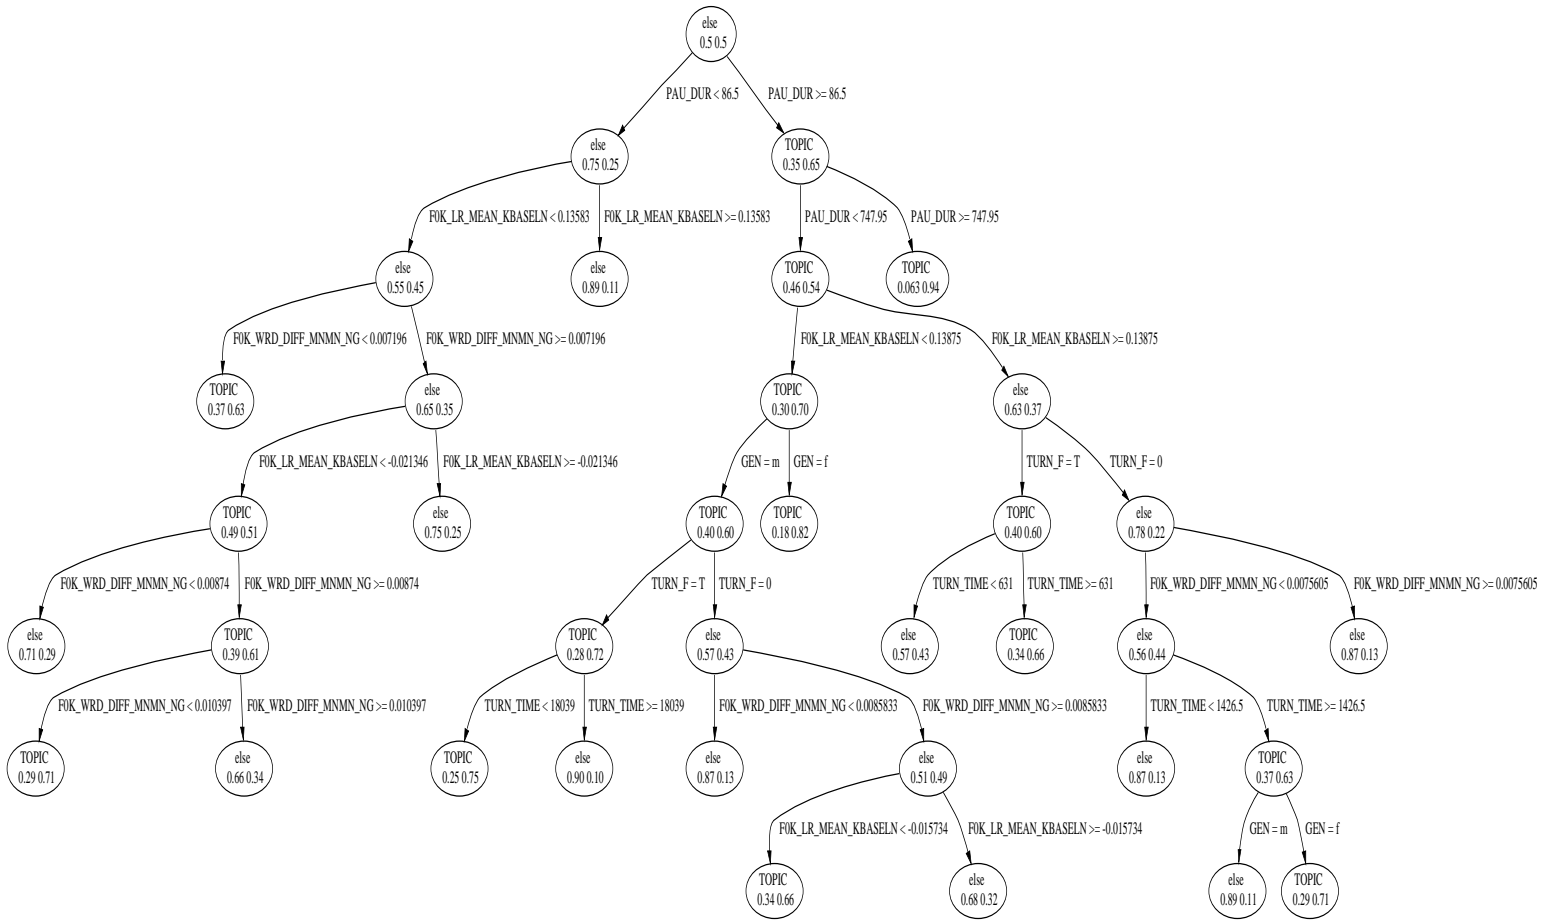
else
0.5 0.5

PAU_DUR < 86.5
PAU_DUR >= 86.5

else
0.75 0.25

TOPIC
0.35 0.65

F0K_LR_MEAN_KBASELN < 0.13583
F0K_LR_MEAN_KBASELN >= 0.13583

PAU_DUR < 747.95
PAU_DUR >= 747.95

else
0.55 0.45

else
0.89 0.11

TOPIC
0.46 0.54

TOPIC
0.063 0.94

F0K_WRD_DIFF_MNMN_NG < 0.007196
F0K_WRD_DIFF_MNMN_NG >= 0.007196

F0K_LR_MEAN_KBASELN < 0.13875
F0K_LR_MEAN_KBASELN >= 0.13875

TOPIC
0.37 0.63

else
0.65 0.35

TOPIC
0.30 0.70

else
0.63 0.37

F0K_LR_MEAN_KBASELN < -0.021346
F0K_LR_MEAN_KBASELN >= -0.021346

GEN = m
GEN = f

TURN_F = T
TURN_F = 0

TOPIC
0.49 0.51

else
0.75 0.25

TOPIC
0.40 0.60

TOPIC
0.18 0.82

TOPIC
0.40 0.60

else
0.78 0.22

F0K_WRD_DIFF_MNMN_NG < 0.00874
F0K_WRD_DIFF_MNMN_NG >= 0.00874

TURN_F = T
TURN_F = 0

TURN_TIME < 631
TURN_TIME >= 631

F0K_WRD_DIFF_MNMN_NG < 0.0075605
F0K_WRD_DIFF_MNMN_NG >= 0.0075605

else
0.71 0.29

TOPIC
0.39 0.61

TOPIC
0.28 0.72

else
0.57 0.43

else
0.57 0.43

TOPIC
0.34 0.66

else
0.56 0.44

else
0.87 0.13

F0K_WRD_DIFF_MNMN_NG < 0.010397
F0K_WRD_DIFF_MNMN_NG >= 0.010397

TURN_TIME < 18039
TURN_TIME >= 18039

F0K_WRD_DIFF_MNMN_NG < 0.0085833
F0K_WRD_DIFF_MNMN_NG >= 0.0085833

TURN_TIME < 1426.5
TURN_TIME >= 1426.5

TOPIC
0.29 0.71

else
0.66 0.34

TOPIC
0.25 0.75

else
0.90 0.10

else
0.87 0.13

else
0.51 0.49

else
0.87 0.13

TOPIC
0.37 0.63

F0K_LR_MEAN_KBASELN < -0.015734
F0K_LR_MEAN_KBASELN >= -0.015734

GEN = m
GEN = f

TOPIC
0.34 0.66

else
0.68 0.32

else
0.89 0.11

TOPIC
0.29 0.71